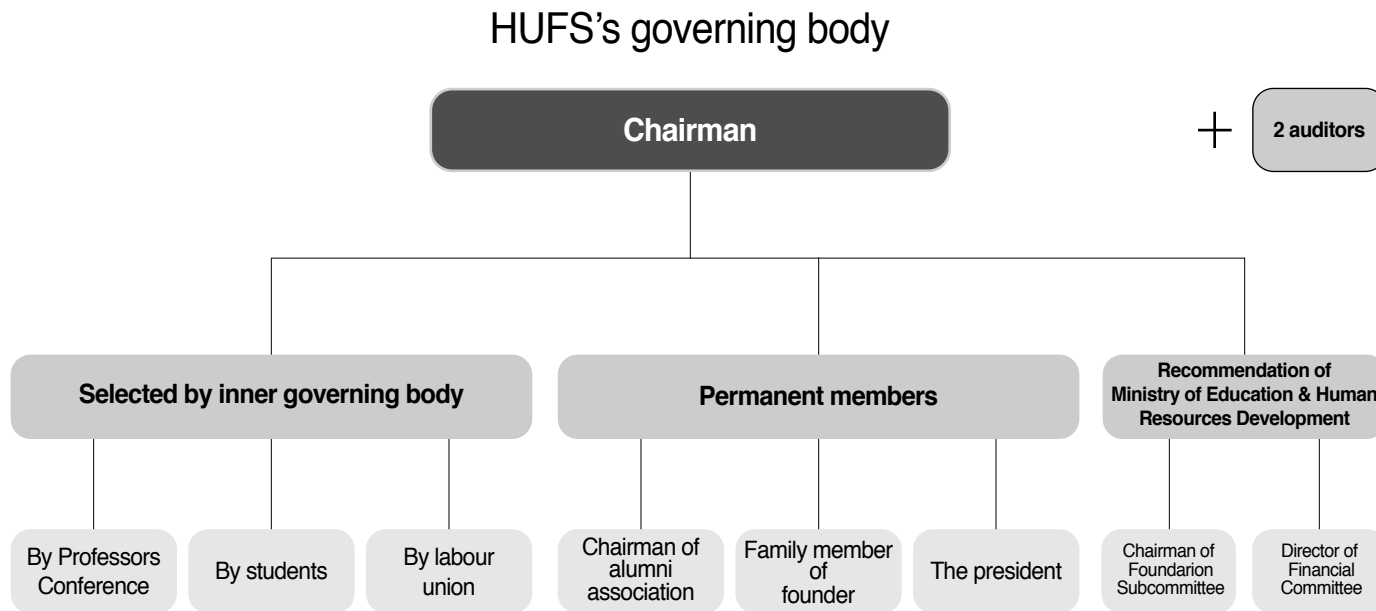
HUFS's governing body

Chairman

+ 2 auditors

Selected by inner governing body

Permanent members

Recommendation of Ministry of Education & Human Resources Development

By Professors Conference

By students

By labour union

Chairman of alumni association

Family member of founder

The president

Chairman of Foundarion Subcommittee

Director of Financial Committee